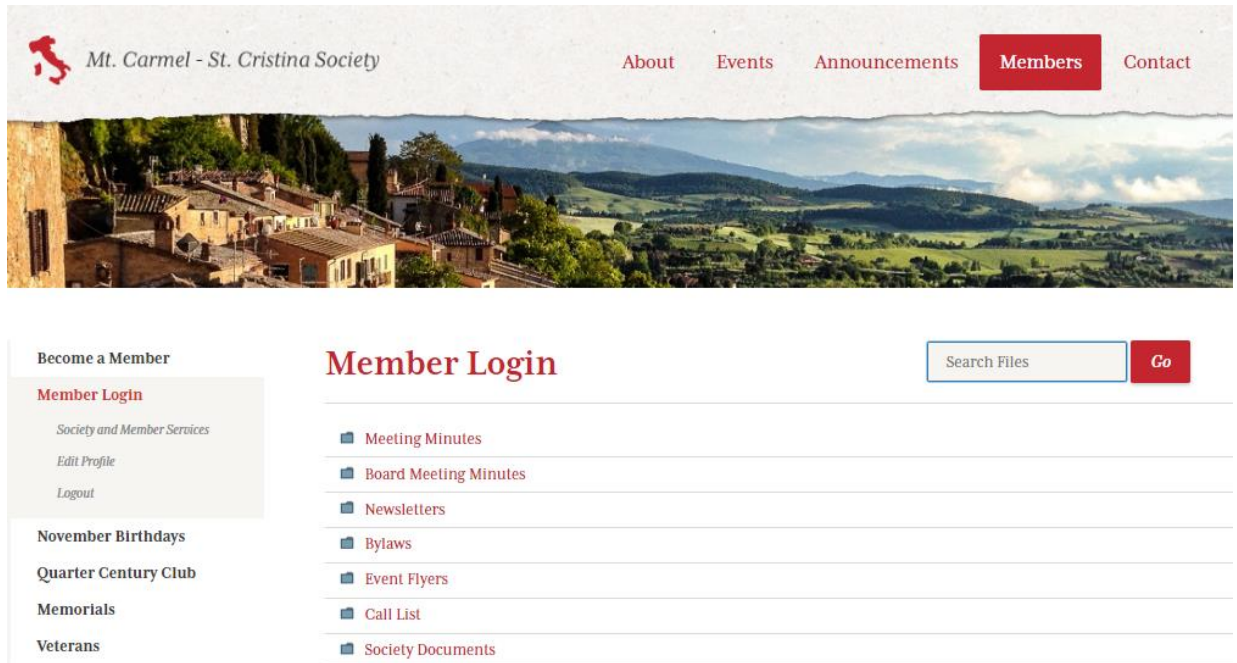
Mt. Carmel - St. Cristina Society

About
Events
Announcements
Members
Contact

Become a Member
Member Login
Society and Member Services
Edit Profile
Logout
November Birthdays
Quarter Century Club
Memorials
Veterans

Member Login

Search Files
Go

Meeting Minutes
Board Meeting Minutes
Newsletters
Bylaws
Event Flyers
Call List
Society Documents